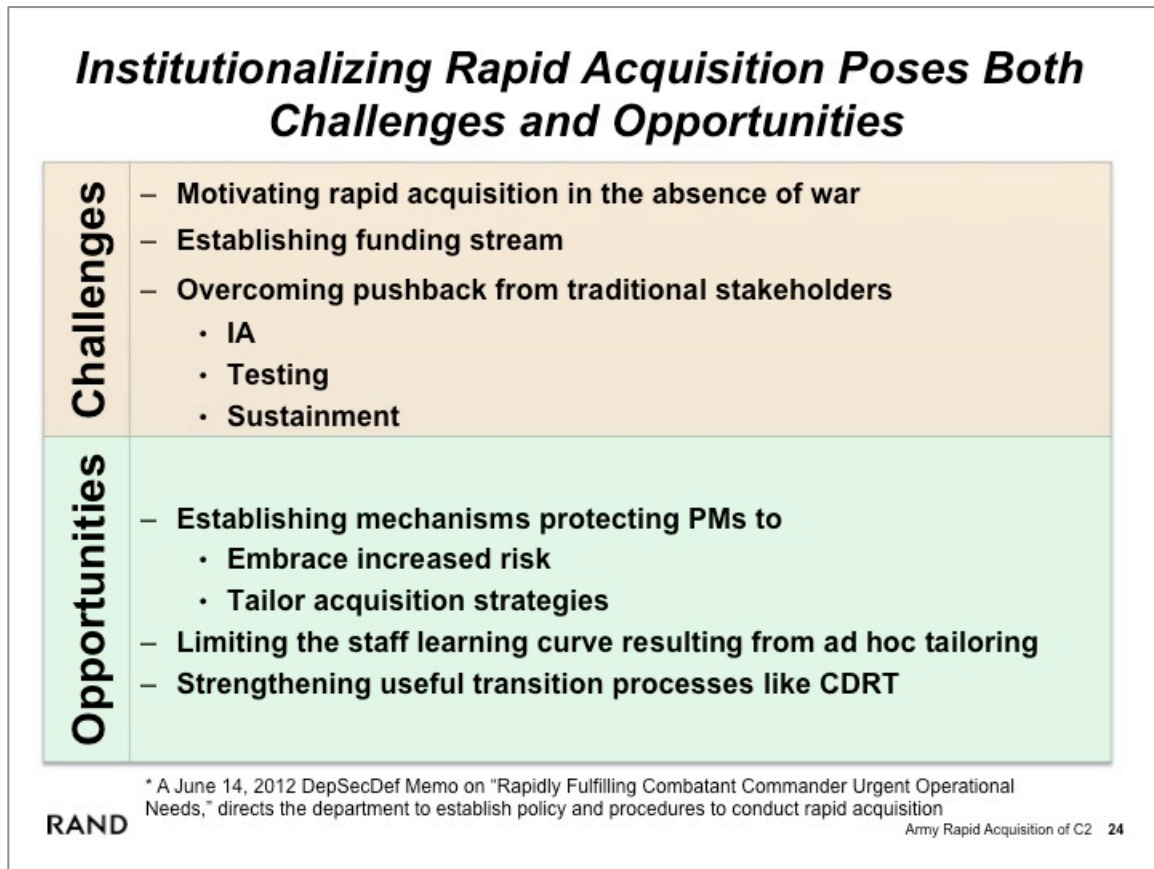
Institutionalizing Rapid Acquisition Poses Both Challenges and Opportunities

Challenges

– Motivating rapid acquisition in the absence of war
– Establishing funding stream
– Overcoming pushback from traditional stakeholders
 • IA
 • Testing
 • Sustainment

Opportunities

– Establishing mechanisms protecting PMs to
 • Embrace increased risk
 • Tailor acquisition strategies
– Limiting the staff learning curve resulting from ad hoc tailoring
– Strengthening useful transition processes like CDRT

* A June 14, 2012 DepSecDef Memo on "Rapidly Fulfilling Combatant Commander Urgent Operational Needs," directs the department to establish policy and procedures to conduct rapid acquisition

RAND

Army Rapid Acquisition of C2 24